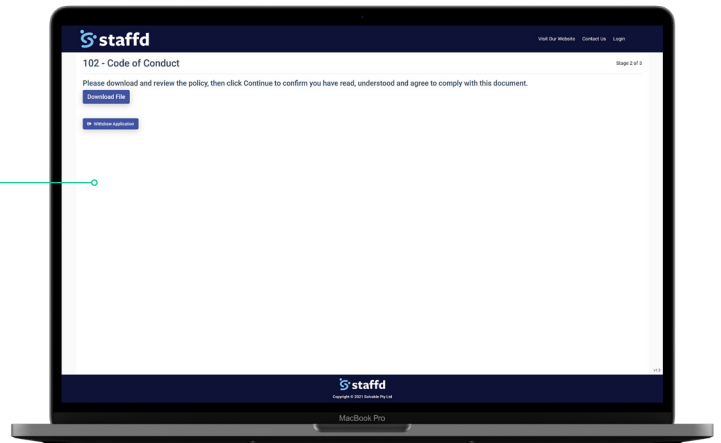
staffd

Visit Our Website Contact Us Login

102 - Code of Conduct

Stage 2 of 3

Please download and review the policy, then click Continue to confirm you have read, understood and agree to comply with this document.

Download File

Withdraw Application

v1.0

staffd

Copyright © 2021 Solvable Pty Ltd

MacBook Pro